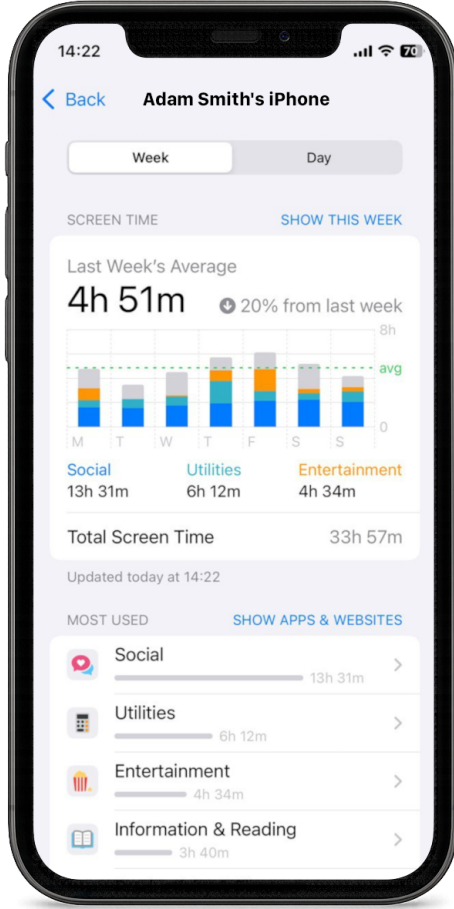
14:22

70

Back

Adam Smith's iPhone

Week

Day

SCREEN TIME

SHOW THIS WEEK

Last Week's Average

4h 51m

20% from last week

8h

avg

0

M T W T F S S

Social
13h 31m

Utilities
6h 12m

Entertainment
4h 34m

Total Screen Time

33h 57m

Updated today at 14:22

MOST USED

SHOW APPS & WEBSITES

Social
13h 31m

Utilities
6h 12m

Entertainment
4h 34m

Information & Reading
3h 40m